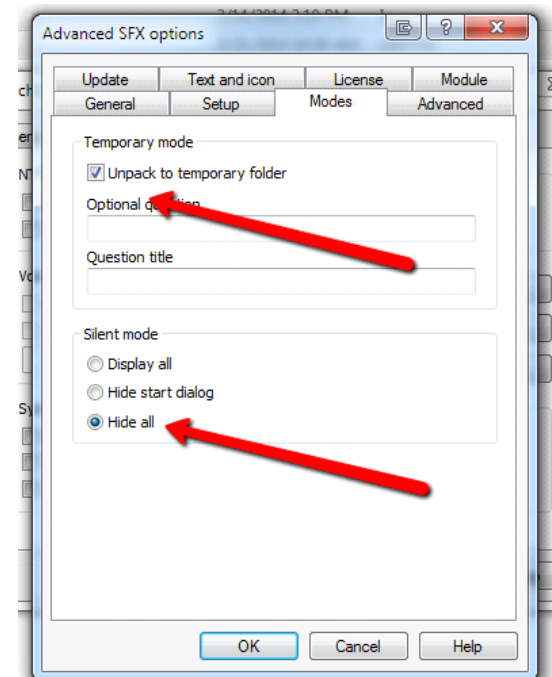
Advanced SFX options

Update
Text and icon
License
Module
General
Setup
Modes
Advanced

Temporary mode

Unpack to temporary folder

Optional qu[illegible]

Question title

Silent mode

Display all

Hide start dialog

Hide all

OK
Cancel
Help